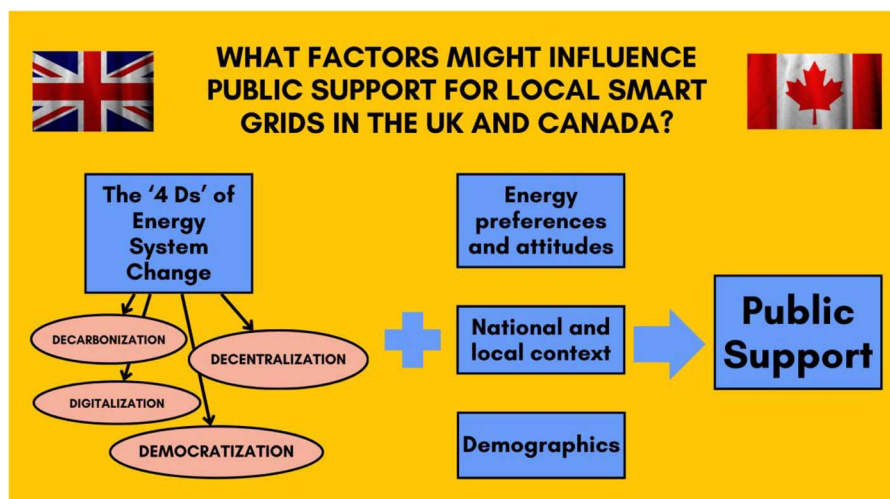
WHAT FACTORS MIGHT INFLUENCE PUBLIC SUPPORT FOR LOCAL SMART GRIDS IN THE UK AND CANADA?

The '4 Ds' of Energy System Change

DECARBONIZATION

DECENTRALIZATION

DIGITALIZATION

DEMOCRATIZATION

Energy preferences and attitudes

National and local context

Demographics

Public Support